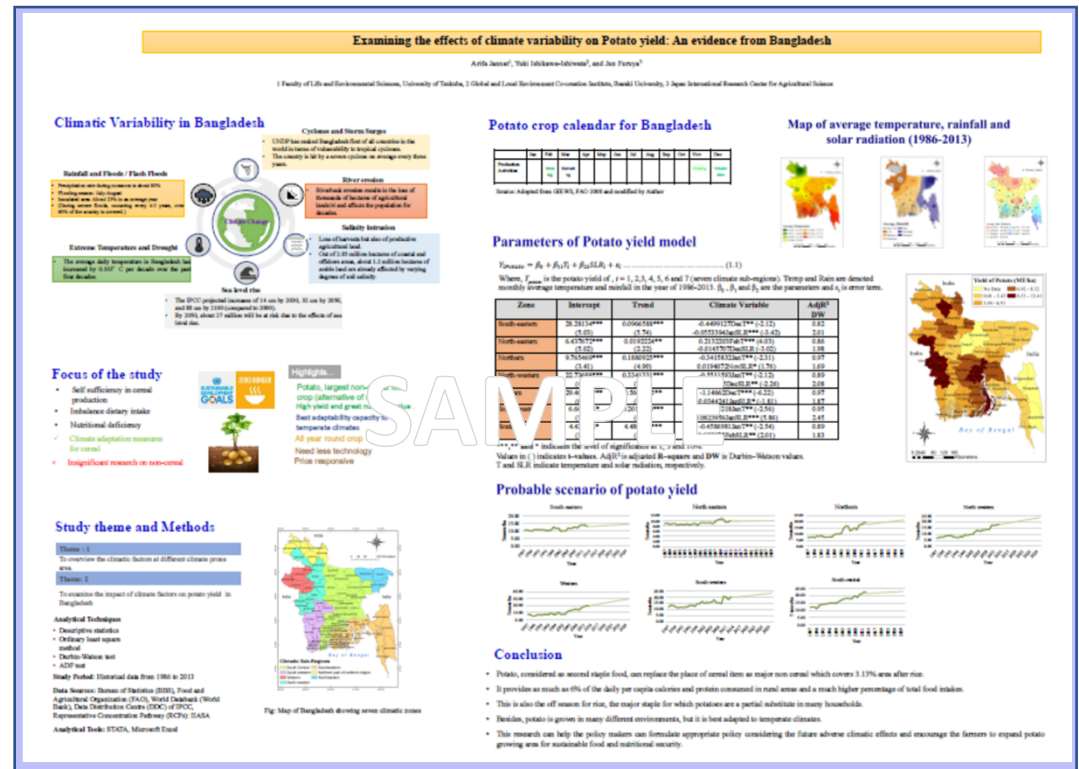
Examining the effects of climate variability on Potato yield: An evidence from Bangladesh

Arifa Jannat¹, Yuki Ishikawa-Ishiwata², and Jun Furuya³

1 Faculty of Life and Environmental Sciences, University of Tsukuba, 2 Global and Local Environment Co-creation Institute, Ibaraki University, 3 Japan International Research Center for Agricultural Science

Climatic Variability in Bangladesh

Cyclones and Storm Surges
• UNDP has ranked Bangladesh first of all countries in the world in terms of vulnerability to tropical cyclones.
• The country is hit by a severe cyclone on average every three years.

Rainfall and Floods / Flash Floods
• Precipitation rate during monsoon is about 80%
• Flooding season: July-August
• Inundated area: about 25% in an average year (During severe floods, covering nearly 2/3 years, over 60% of the country is covered.)

River erosion
• Riverbank erosion results in the loss of thousands of hectares of agricultural lands and affects the population for decades.

Climate Change

Salinity intrusion
• Loss of harvests but also of productive agricultural land.
• Out of 2.85 million hectares of coastal and offshore areas, about 1.0 million hectares of arable land are already affected by varying degrees of soil salinity.

Extreme Temperature and Drought
• The average daily temperature in Bangladesh has increased by 0.103° C per decade over the past five decades.

Sea level rise
• The IPCC projected increases of 14 cm by 2030, 32 cm by 2050, and 88 cm by 2100 (compared to 2000).
• By 2050, about 27 million will be at risk due to the effects of sea level rise.

Focus of the study
• Self sufficiency in cereal production
• Imbalance dietary intake
• Nutritional deficiency
✓ Climate adaptation measures for cereal
• Insignificant research on non-cereal

SUSTAINABLE DEVELOPMENT GOALS

Highlights...
Potato, largest non-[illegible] crop (alternative of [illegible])
High yield and great n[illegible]
Best adaptability capacity to temperate climates
All year round crop
Need less technology
Price responsive

Study theme and Methods
Theme : 1
To overview the climatic factors at different climate prone area.
Theme: 2
To examine the impact of climate factors on potato yield in Bangladesh

Analytical Techniques
• Descriptive statistics
• Ordinary least square method
• Durbin-Watson test
• ADF test

Study Period: Historical data from 1986 to 2013

Data Sources: Bureau of Statistics (BBS), Food and Agricultural Organization (FAO), World Databank (World Bank), Data Distribution Centre (DDC) of IPCC, Representative Concentration Pathway (RCPs): IIASA

Analytical Tools: STATA, Microsoft Excel

Climatic Sub-Regions
Bay of Bengal

Fig: Map of Bangladesh showing seven climatic zones

Potato crop calendar for Bangladesh

| | Jan | Feb | Mar | Apr | May | Jun | Jul | Aug | Sep | Oct | Nov | Dec |
|---|---|---|---|---|---|---|---|---|---|---|---|---|
| Production Activities | | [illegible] | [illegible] | | | | | | | | Planting | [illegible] |

Source: Adapted from GIEWS, FAO 2008 and modified by Author

Map of average temperature, rainfall and solar radiation (1986-2013)

Parameters of Potato yield model

$Y_{POTATO} = \beta_0 + \beta_1(T_t) + \beta_2(SLR_t) + \varepsilon_t$ ............................................ (1.1)

Where, $Y_{potato}$ is the potato yield of , t = 1, 2, 3, 4, 5, 6 and 7 (seven climate sub-regions). Temp and Rain are denoted monthly average temperature and rainfall in the year of 1986-2013. $\beta_0$, $\beta_1$ and $\beta_2$ are the parameters and $\varepsilon_t$ is error term.

| Zone | Intercept | Trend | Climate Variable | AdjR² DW |
|---|---|---|---|---|
| South-eastern | 20.28154*** (5.03) | 0.0966588*** (5.76) | -0.4499127DecT** (-2.12) -0.0533943JanSLR*** (-3.42) | 0.82 2.01 |
| North-eastern | 6.437672*** (5.02) | 0.0192224** (2.22) | 0.2132018FebT*** (4.03) -0.0145707DecSLR (-3.02) | 0.86 1.98 |
| Northern | 9.765469*** (3.41) | 0.1880925*** (4.90) | -0.34158322JanT** (-2.31) 0.0194072DecSLR* (1.76) | 0.97 1.69 |
| North-western | 22.73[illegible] | 0.3543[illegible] | -0.5535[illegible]JanT** (-2.12) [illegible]DecSLR** (-2.26) | 0.89 2.08 |
| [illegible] | 20.4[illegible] | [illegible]56 | -1.1446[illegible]DecT*** (-6.22) 0.0364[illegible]SLR* (-1.81) | 0.97 1.87 |
| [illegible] | 6.6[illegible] | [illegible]201 | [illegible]218JanT** (-2.56) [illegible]1082950JanSLR*** (1.86) | 0.95 2.45 |
| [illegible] | 4.6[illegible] | 4.48 | -0.4586081JanT** (-2.54) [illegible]FebSLR** (2.01) | 0.89 1.83 |

***,** and * indicate the level of significant at 1, 5 and 10%.
Values in ( ) indicates t-values. AdjR² is adjusted R-square and DW is Durbin-Watson values.
T and SLR indicate temperature and solar radiation, respectively.

Yield of Potato (MT/ha)
India
Bay of Bengal

SAMPLE

Probable scenario of potato yield
South-eastern
North-eastern
Northern
North-western
Western
South-western
South-central

Conclusion
• Potato, considered as second staple food, can replace the place of cereal item as major non cereal which covers 3.13% area after rice.
• It provides as much as 6% of the daily per capita calories and protein consumed in rural areas and a much higher percentage of total food intakes.
• This is also the off season for rice, the major staple for which potatoes are a partial substitute in many households.
• Besides, potato is grown in many different environments, but it is best adapted to temperate climates.
• This research can help the policy makers can formulate appropriate policy considering the future adverse climatic effects and encourage the farmers to expand potato growing area for sustainable food and nutritional security.